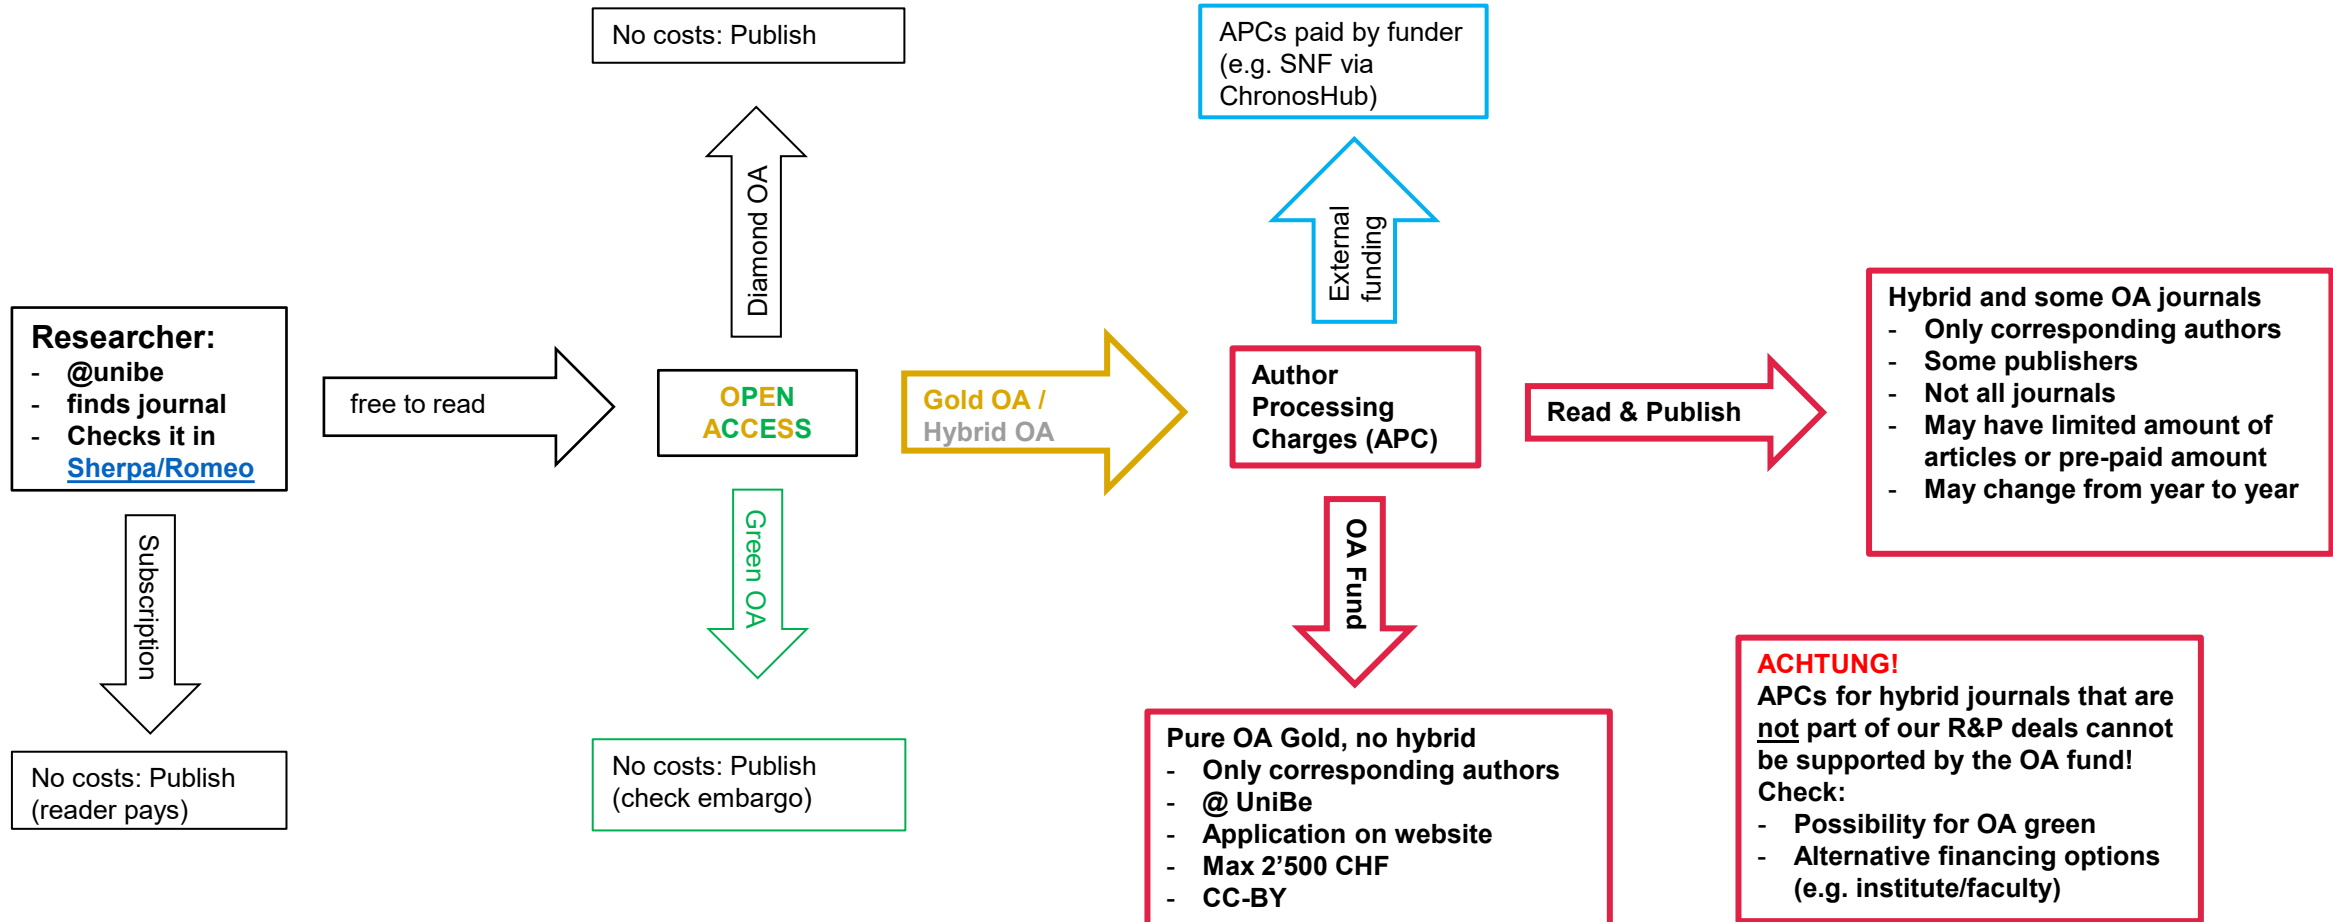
Researcher:
- @unibe
- finds journal
- Checks it in Sherpa/Romeo

Subscription

No costs: Publish (reader pays)

free to read

OPEN ACCESS

Diamond OA

No costs: Publish

Green OA

No costs: Publish (check embargo)

Gold OA / Hybrid OA

Author Processing Charges (APC)

External funding

APCs paid by funder (e.g. SNF via ChronosHub)

OA Fund

Pure OA Gold, no hybrid
- Only corresponding authors
- @ UniBe
- Application on website
- Max 2’500 CHF
- CC-BY

Read & Publish

Hybrid and some OA journals
- Only corresponding authors
- Some publishers
- Not all journals
- May have limited amount of articles or pre-paid amount
- May change from year to year

ACHTUNG!
APCs for hybrid journals that are not part of our R&P deals cannot be supported by the OA fund!
Check:
- Possibility for OA green
- Alternative financing options (e.g. institute/faculty)